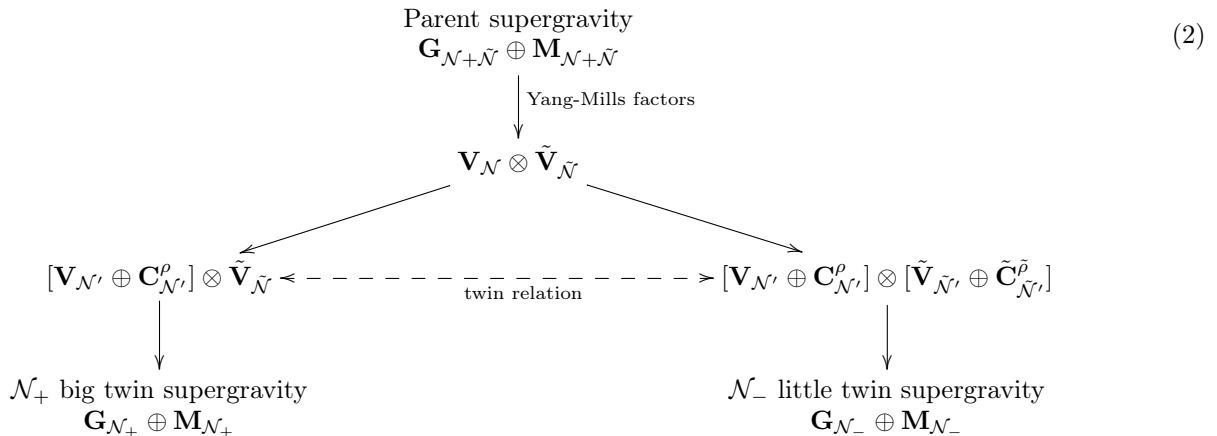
Parent supergravity
$\mathbf{G}_{\mathcal{N}+\tilde{\mathcal{N}}} \oplus \mathbf{M}_{\mathcal{N}+\tilde{\mathcal{N}}}$

(2)

Yang-Mills factors

$\mathbf{V}_{\mathcal{N}} \otimes \tilde{\mathbf{V}}_{\tilde{\mathcal{N}}}$

$[\mathbf{V}_{\mathcal{N}'} \oplus \mathbf{C}^{\rho}_{\mathcal{N}'}] \otimes \tilde{\mathbf{V}}_{\tilde{\mathcal{N}}}$

twin relation

$[\mathbf{V}_{\mathcal{N}'} \oplus \mathbf{C}^{\rho}_{\mathcal{N}'}] \otimes [\tilde{\mathbf{V}}_{\tilde{\mathcal{N}}'} \oplus \tilde{\mathbf{C}}^{\tilde{\rho}}_{\tilde{\mathcal{N}}'}]$

$\mathcal{N}_+$ big twin supergravity
$\mathbf{G}_{\mathcal{N}_+} \oplus \mathbf{M}_{\mathcal{N}_+}$

$\mathcal{N}_-$ little twin supergravity
$\mathbf{G}_{\mathcal{N}_-} \oplus \mathbf{M}_{\mathcal{N}_-}$